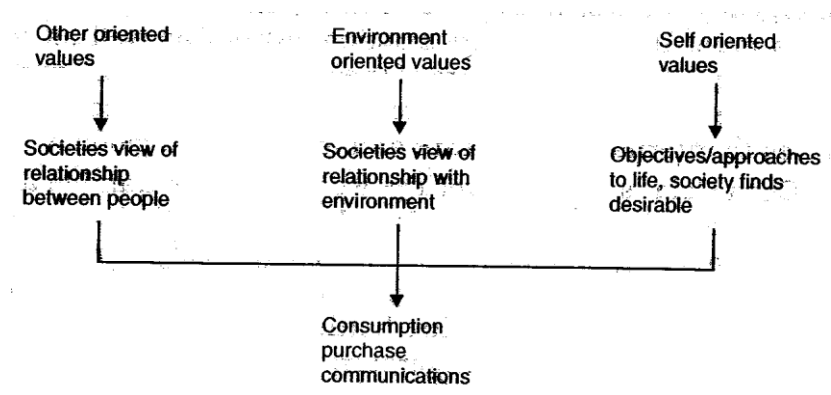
Other oriented values

Environment oriented values

Self oriented values

Societies view of relationship between people

Societies view of relationship with environment

Objectives/approaches to life, society finds desirable

Consumption purchase communications